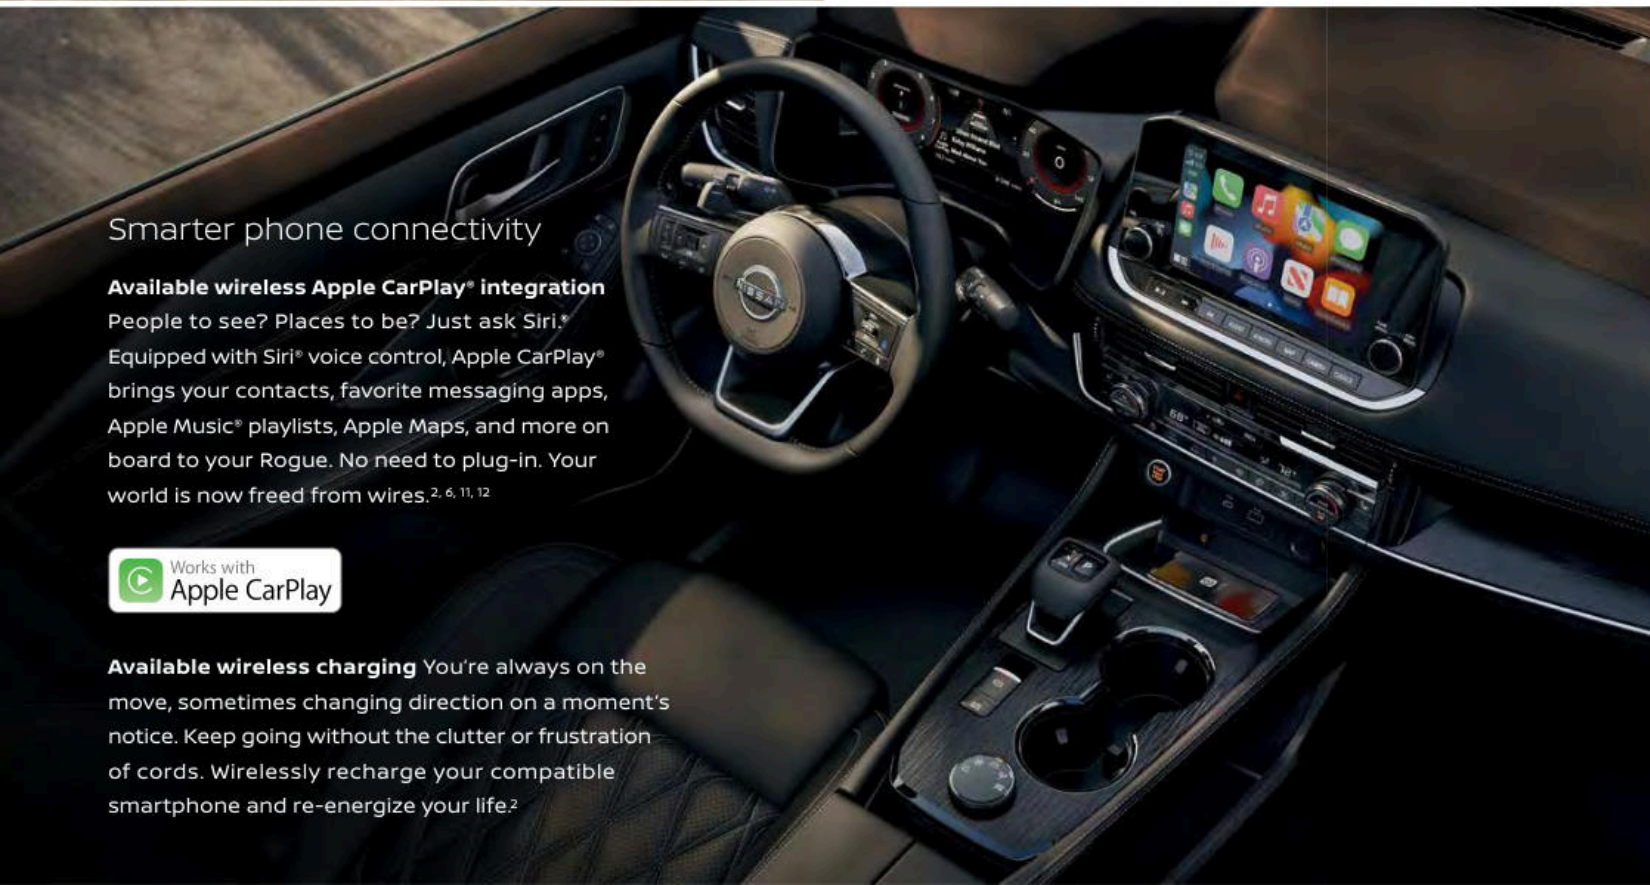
Smarter phone connectivity

**Available wireless Apple CarPlay® integration** People to see? Places to be? Just ask Siri.® Equipped with Siri® voice control, Apple CarPlay® brings your contacts, favorite messaging apps, Apple Music® playlists, Apple Maps, and more on board to your Rogue. No need to plug-in. Your world is now freed from wires.$^{2, 6, 11, 12}$

Works with Apple CarPlay

**Available wireless charging** You're always on the move, sometimes changing direction on a moment's notice. Keep going without the clutter or frustration of cords. Wirelessly recharge your compatible smartphone and re-energize your life.$^{2}$

NISSAN